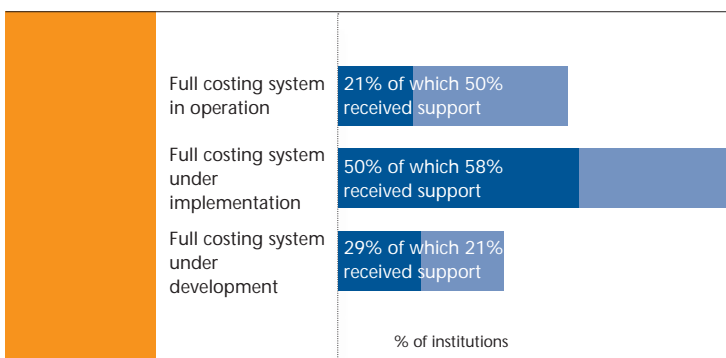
Full costing system in operation

21% of which 50% received support

Full costing system under implementation

50% of which 58% received support

Full costing system under development

29% of which 21% received support

% of institutions